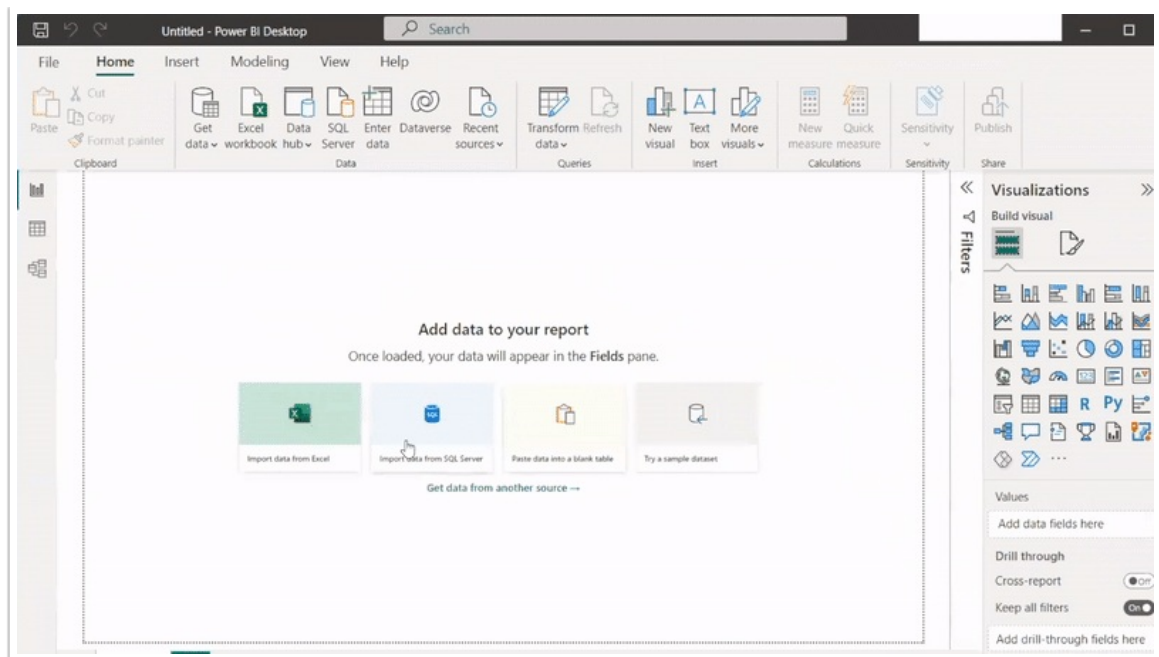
Untitled - Power BI Desktop

Search

File Home Insert Modeling View Help

Paste
Cut
Copy
Format painter
Clipboard

Get data
Excel workbook
Data hub
SQL Server
Enter data
Dataverse
Recent sources
Data

Transform data
Refresh
Queries

New visual
Text box
More visuals
Insert

New measure
Quick measure
Calculations

Sensitivity
Sensitivity

Publish
Share

Filters

Add data to your report

Once loaded, your data will appear in the **Fields** pane.

Import data from Excel

Import data from SQL Server

Paste data into a blank table

Try a sample dataset

Get data from another source →

Visualizations

Build visual

R Py

Values

Add data fields here

Drill through

Cross-report

Off

Keep all filters

On

Add drill-through fields here